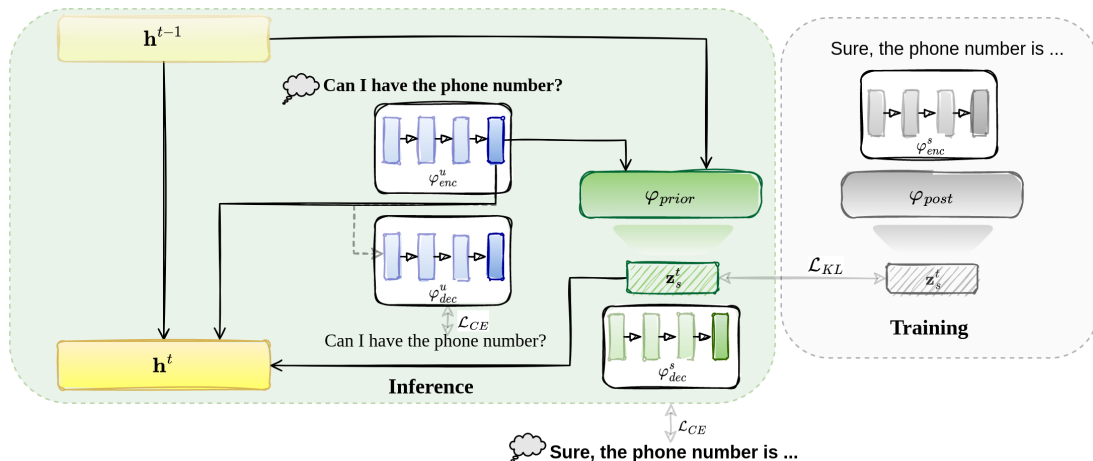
$\mathbf{h}^{t-1}$

Can I have the phone number?

$\varphi_{enc}^{u}$

$\varphi_{prior}$

$\varphi_{dec}^{u}$

$\mathbf{z}_s^t$

$\mathcal{L}_{CE}$

Can I have the phone number?

$\varphi_{dec}^{s}$

$\mathbf{h}^{t}$

Inference

$\mathcal{L}_{CE}$

Sure, the phone number is ...

Sure, the phone number is ...

$\varphi_{enc}^{s}$

$\varphi_{post}$

$\mathcal{L}_{KL}$

$\mathbf{z}_s^t$

Training